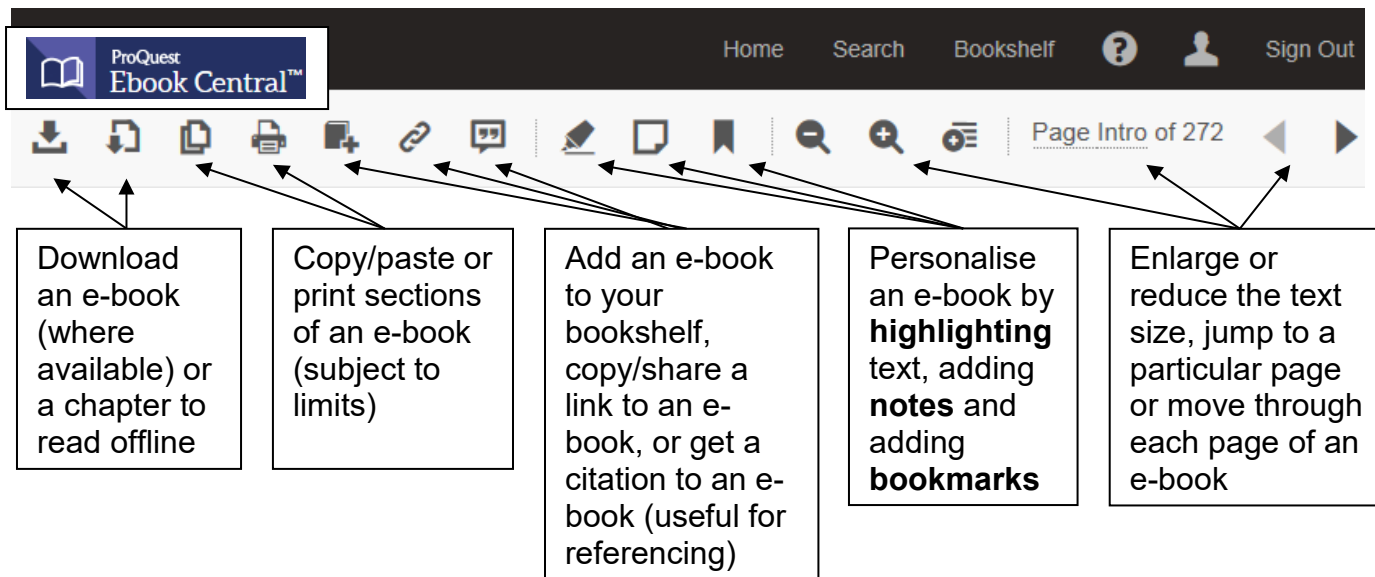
ProQuest Ebook Central™

Home Search Bookshelf Sign Out

Page Intro of 272

Download an e-book (where available) or a chapter to read offline

Copy/paste or print sections of an e-book (subject to limits)

Add an e-book to your bookshelf, copy/share a link to an e-book, or get a citation to an e-book (useful for referencing)

Personalise an e-book by **highlighting** text, adding **notes** and adding **bookmarks**

Enlarge or reduce the text size, jump to a particular page or move through each page of an e-book